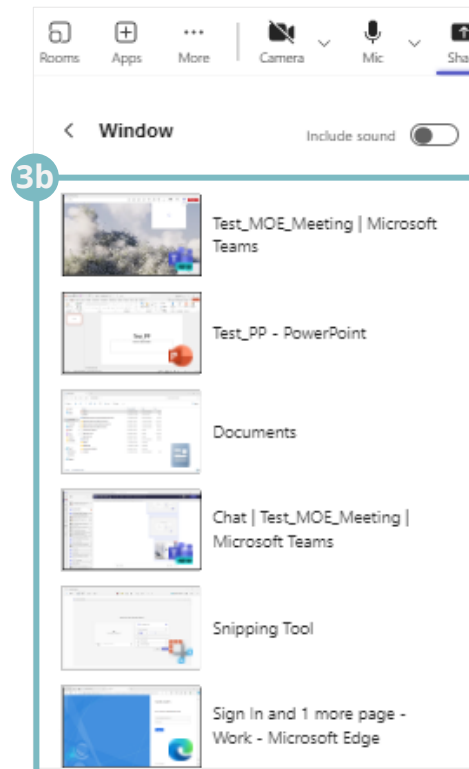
Rooms Apps More Camera Mic Sha

Window

Include sound

3b

Test_MOE_Meeting | Microsoft Teams

Test_PP - PowerPoint

Documents

Chat | Test_MOE_Meeting | Microsoft Teams

Snipping Tool

Sign In and 1 more page - Work - Microsoft Edge